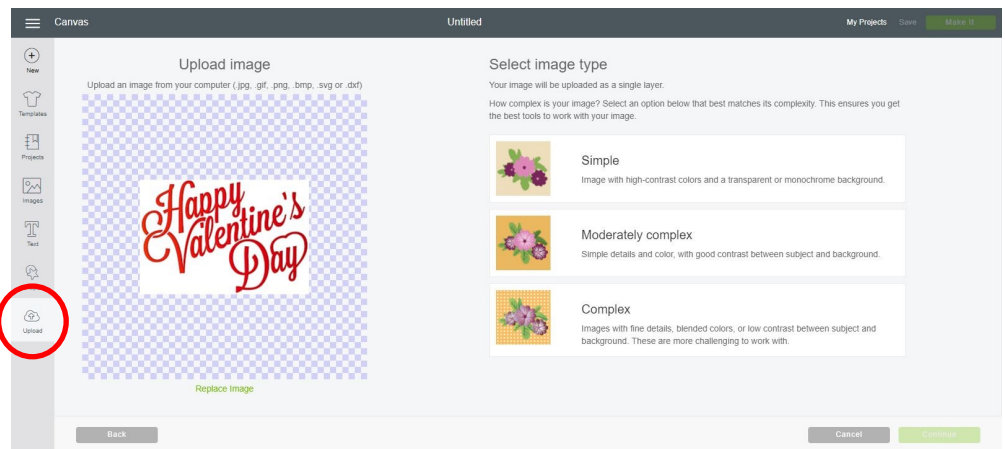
Canvas

Untitled

My Projects Save Make It

New

Templates

Projects

Images

Text

Upload

Upload image

Upload an image from your computer (.jpg, .gif, .png, .bmp, .svg or .dxf)

Happy Valentine's Day

Replace Image

Select image type

Your image will be uploaded as a single layer.

How complex is your image? Select an option below that best matches its complexity. This ensures you get the best tools to work with your image.

Simple

Image with high-contrast colors and a transparent or monochrome background.

Moderately complex

Simple details and color, with good contrast between subject and background.

Complex

Images with fine details, blended colors, or low contrast between subject and background. These are more challenging to work with.

Back

Cancel

Continue